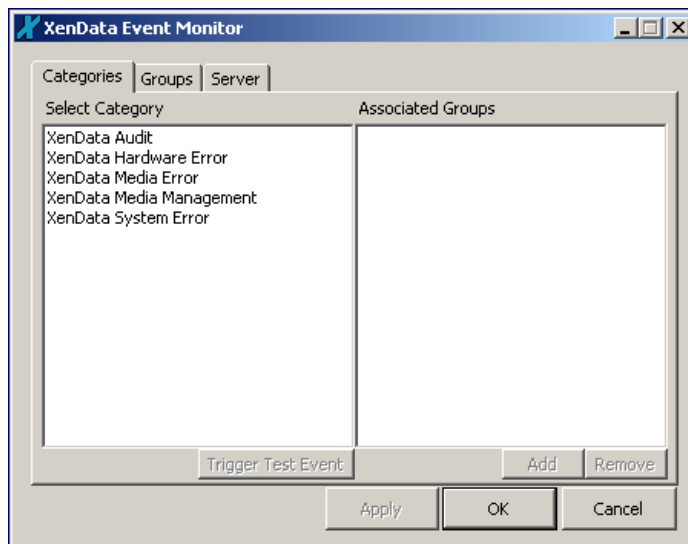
XenData Event Monitor

Categories | Groups | Server

Select Category

XenData Audit
XenData Hardware Error
XenData Media Error
XenData Media Management
XenData System Error

Associated Groups

Trigger Test Event

Add

Remove

Apply

OK

Cancel